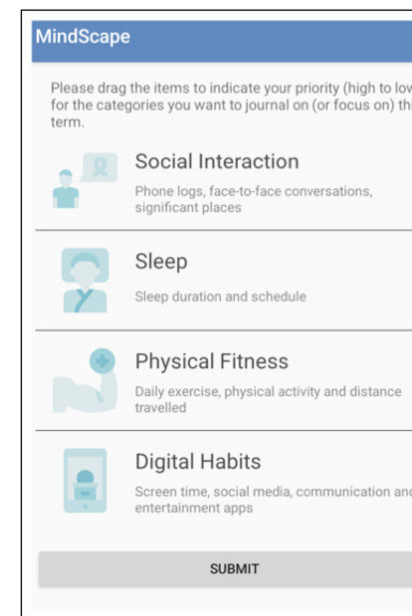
MindScape

Please drag the items to indicate your priority (high to low for the categories you want to journal on (or focus on) th term.

Social Interaction

Phone logs, face-to-face conversations, significant places

Sleep

Sleep duration and schedule

Physical Fitness

Daily exercise, physical activity and distance travelled

Digital Habits

Screen time, social media, communication anc entertainment apps

SUBMIT